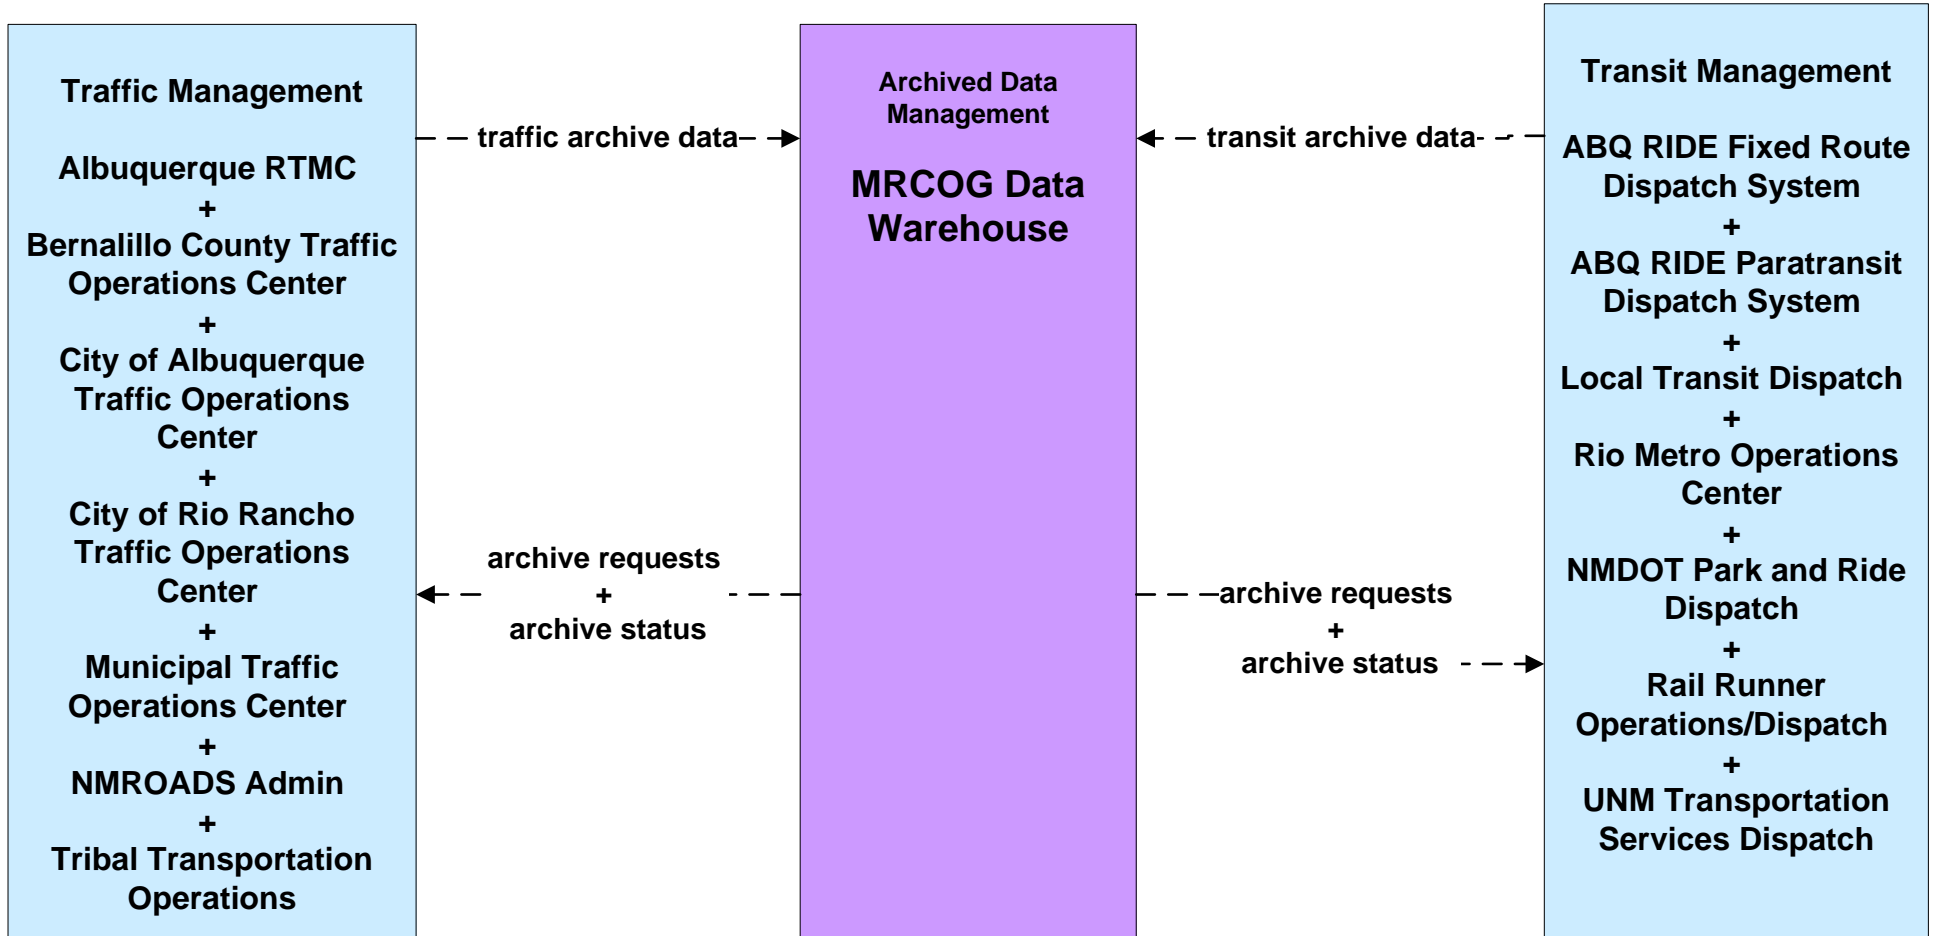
Traffic Management

Albuquerque RTMC
+
Bernalillo County Traffic Operations Center
+
City of Albuquerque Traffic Operations Center
+
City of Rio Rancho Traffic Operations Center
+
Municipal Traffic Operations Center
+
NMROADS Admin
+
Tribal Transportation Operations

traffic archive data

archive requests
+
archive status

Archived Data Management

MRCOG Data Warehouse

transit archive data

archive requests
+
archive status

Transit Management

ABQ RIDE Fixed Route Dispatch System
+
ABQ RIDE Paratransit Dispatch System
+
Local Transit Dispatch
+
Rio Metro Operations Center
+
NMDOT Park and Ride Dispatch
+
Rail Runner Operations/Dispatch
+
UNM Transportation Services Dispatch